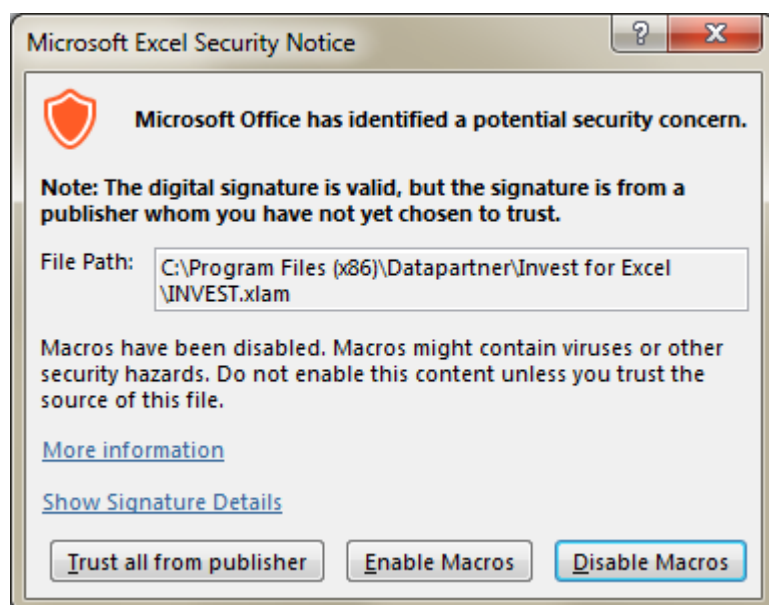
Microsoft Excel Security Notice

?

X

Microsoft Office has identified a potential security concern.

Note: The digital signature is valid, but the signature is from a publisher whom you have not yet chosen to trust.

File Path: C:\Program Files (x86)\Datapartner\Invest for Excel \INVEST.xlam

Macros have been disabled. Macros might contain viruses or other security hazards. Do not enable this content unless you trust the source of this file.

More information

Show Signature Details

Trust all from publisher

Enable Macros

Disable Macros